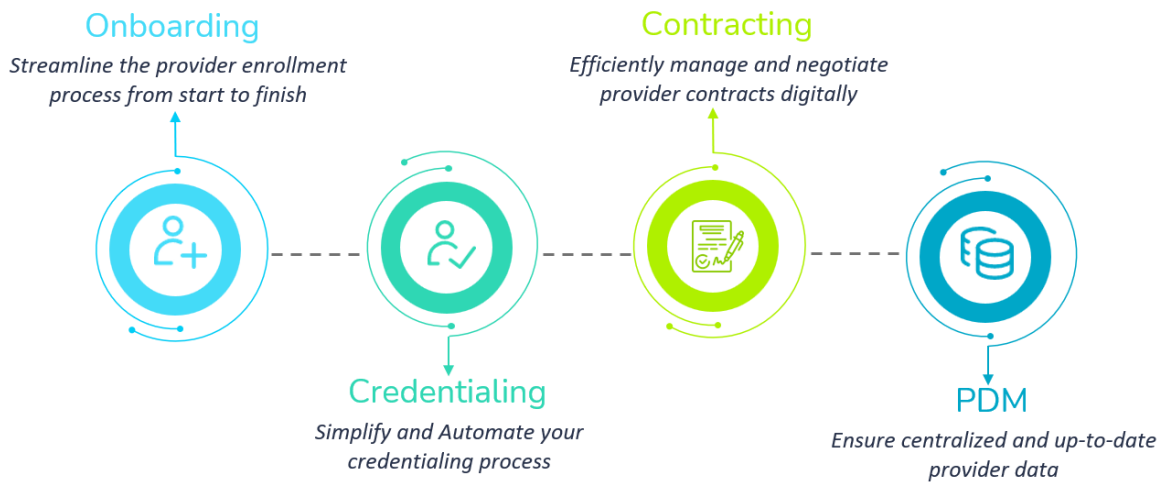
Onboarding

Streamline the provider enrollment process from start to finish

Contracting

Efficiently manage and negotiate provider contracts digitally

Credentialing

Simplify and Automate your credentialing process

PDM

Ensure centralized and up-to-date provider data